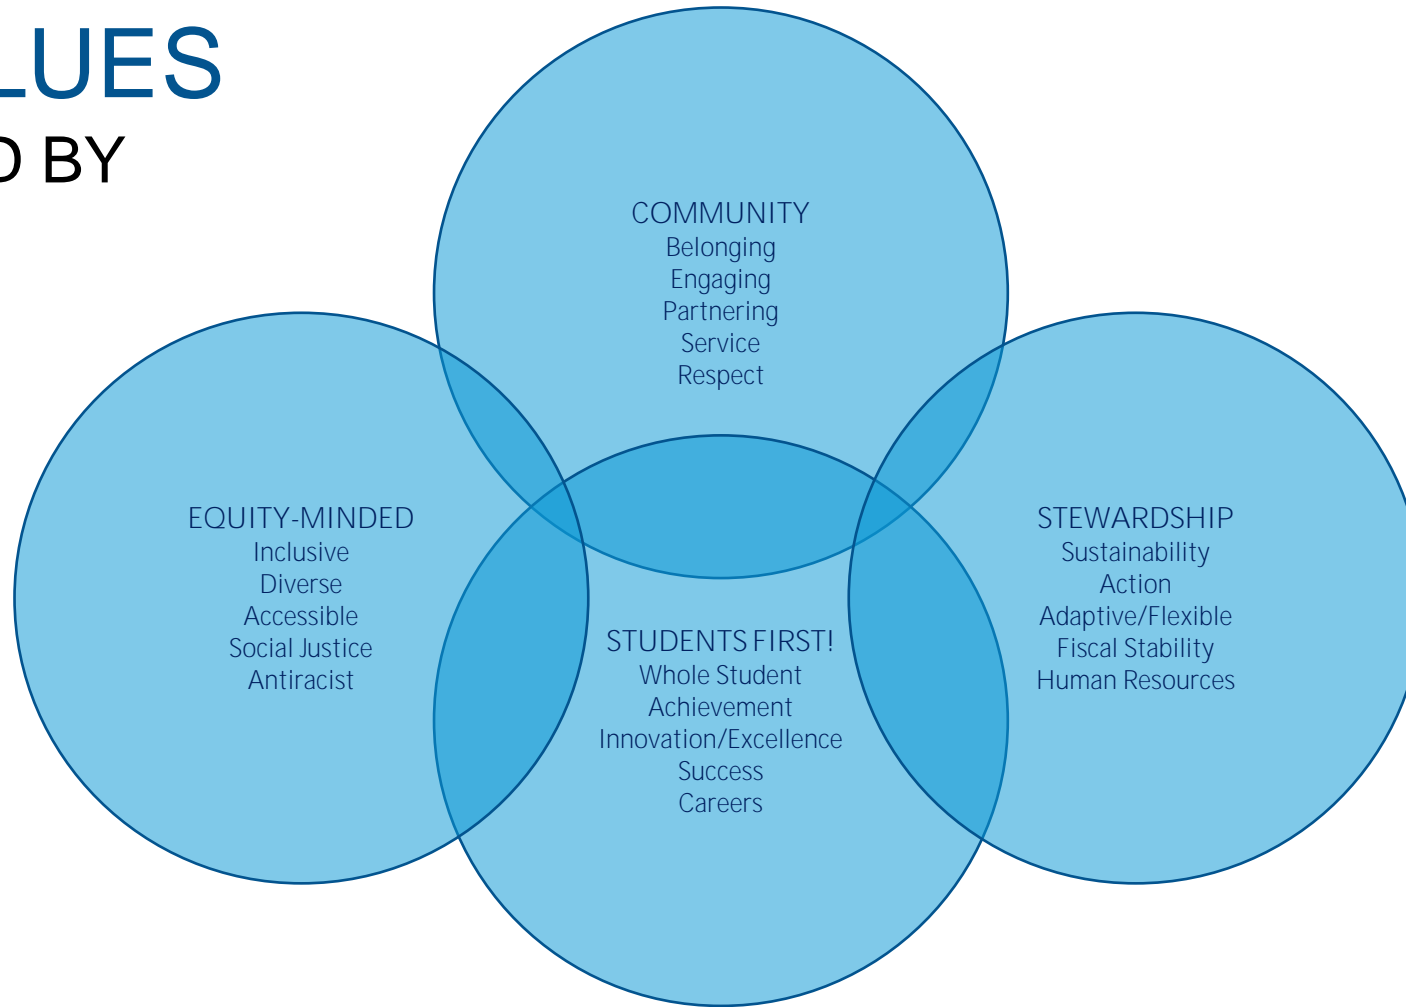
LUES
D BY

COMMUNITY
Belonging
Engaging
Partnering
Service
Respect

EQUITY-MINDED
Inclusive
Diverse
Accessible
Social Justice
Antiracist

STEWARDSHIP
Sustainability
Action
Adaptive/Flexible
Fiscal Stability
Human Resources

STUDENTS FIRST!
Whole Student
Achievement
Innovation/Excellence
Success
Careers